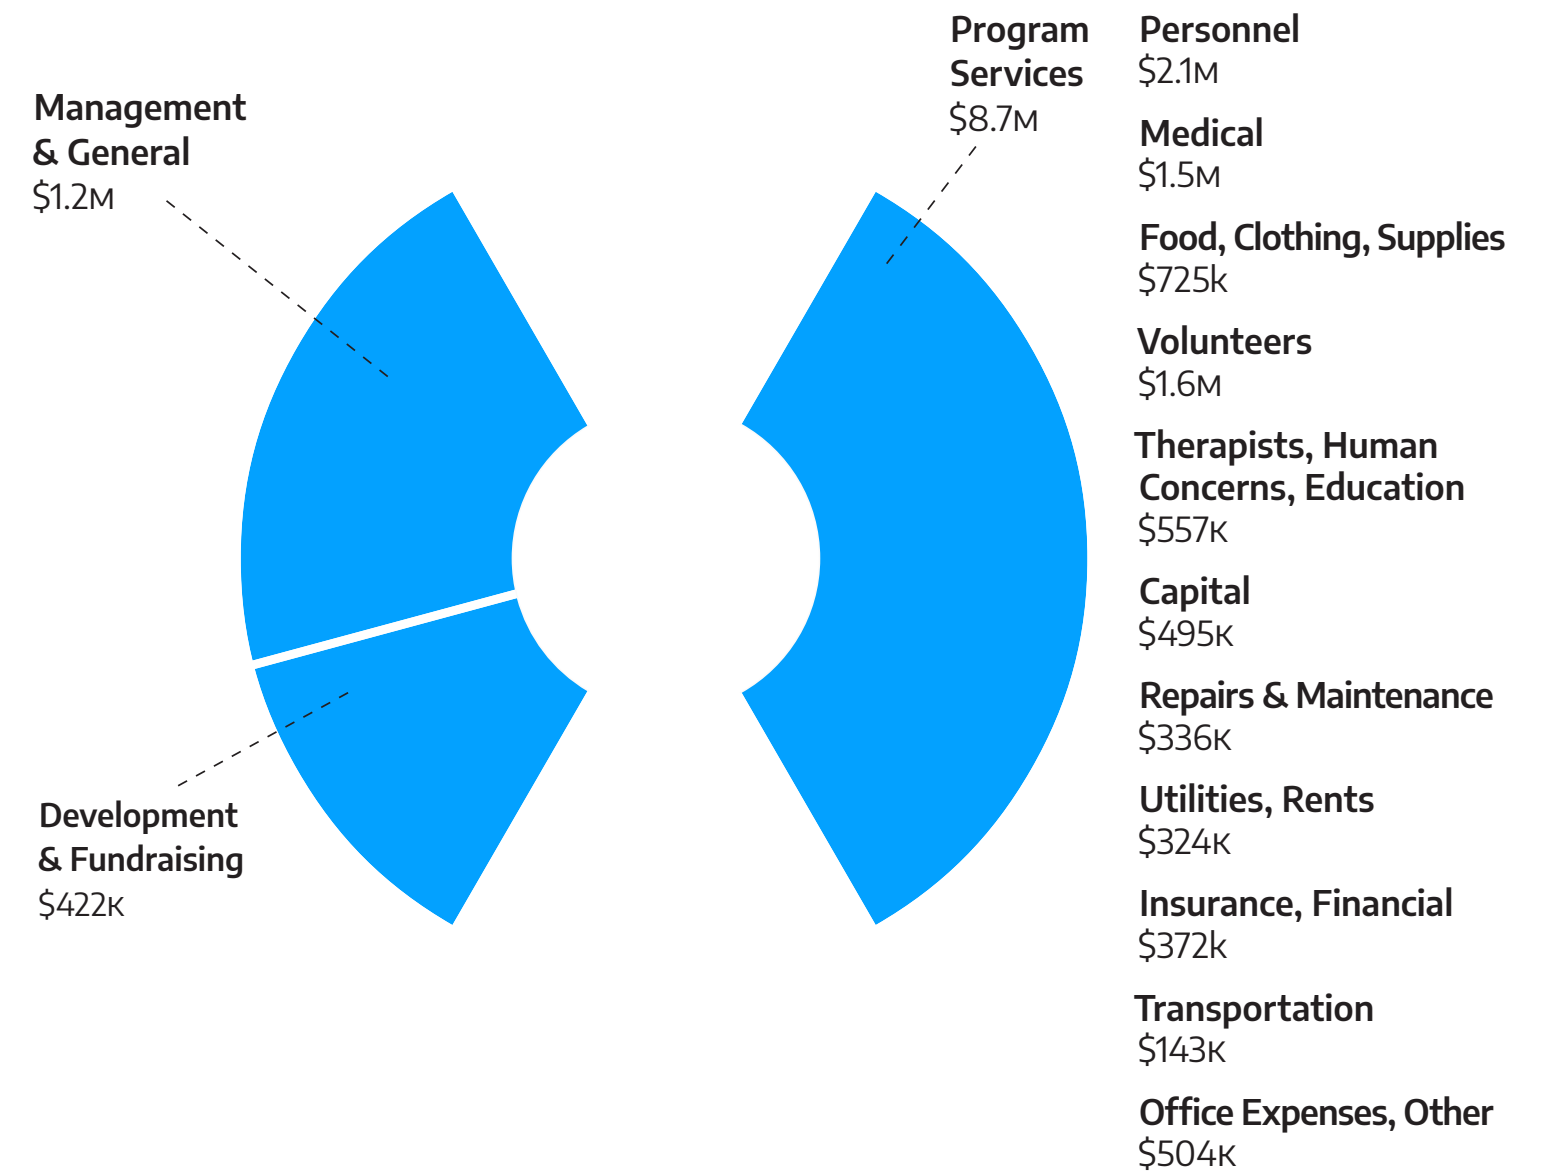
Management & General
$1.2M

Development & Fundraising
$422K

Program Services
$8.7M

Personnel
$2.1M

Medical
$1.5M

Food, Clothing, Supplies
$725k

Volunteers
$1.6M

Therapists, Human Concerns, Education
$557K

Capital
$495K

Repairs & Maintenance
$336K

Utilities, Rents
$324K

Insurance, Financial
$372k

Transportation
$143K

Office Expenses, Other
$504K